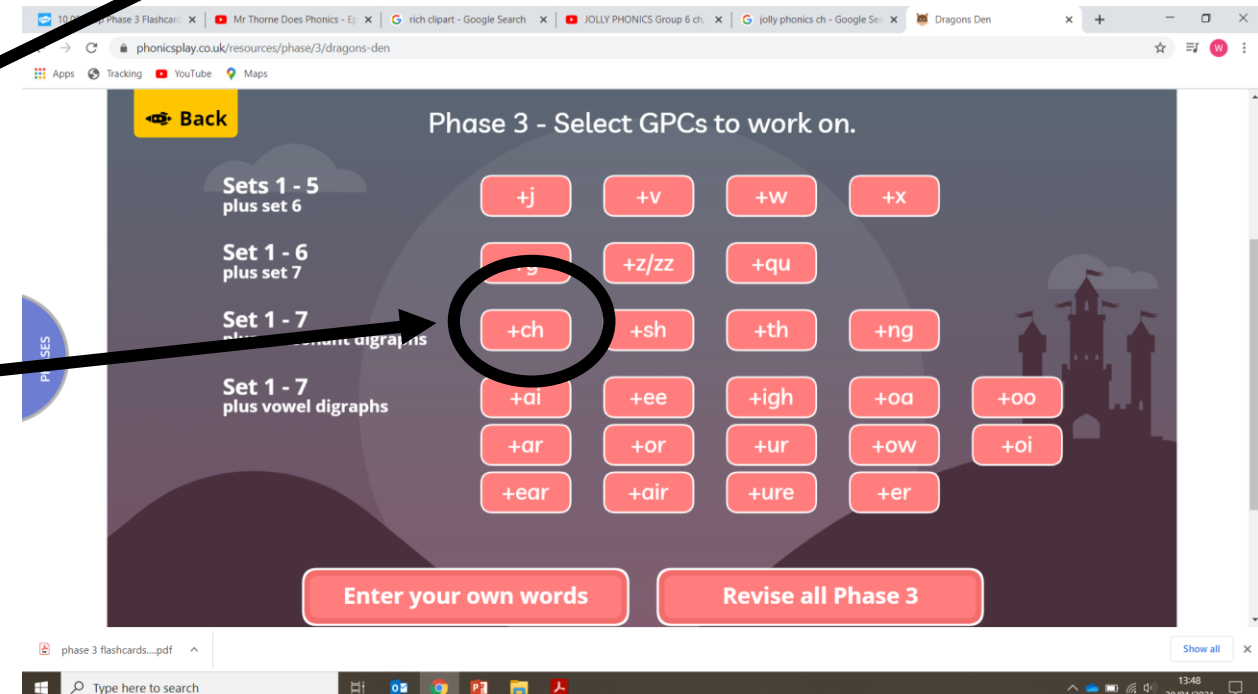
10 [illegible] Phase 3 Flashcard | Mr Thorne Does Phonics - Ep | rich clipart - Google Search | JOLLY PHONICS Group 6 ch | jolly phonics ch - Google Se | Dragons Den

phonicsplay.co.uk/resources/phase/3/dragons-den

Apps Tracking YouTube Maps

Back

Phase 3 - Select GPCs to work on.

PHASES

Sets 1 - 5
plus set 6

+j +v +w +x

Set 1 - 6
plus set 7

+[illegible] +z/zz +qu

Set 1 - 7
plu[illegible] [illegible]onant digraphs

+ch +sh +th +ng

Set 1 - 7
plus vowel digraphs

+ai +ee +igh +oa +oo
+ar +or +ur +ow +oi
+ear +air +ure +er

Enter your own words

Revise all Phase 3

phase 3 flashcards....pdf

Show all

Type here to search

13:48
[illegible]